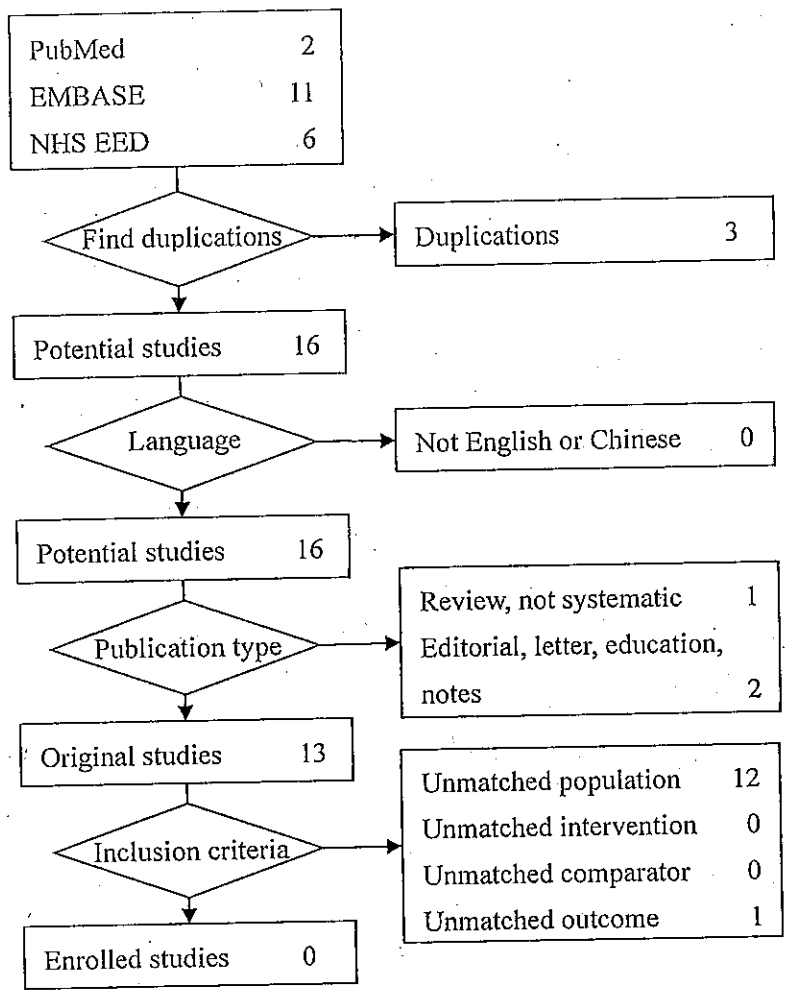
PubMed 2
EMBASE 11
NHS EED 6

Find duplications

Duplications 3

Potential studies 16

Language

Not English or Chinese 0

Potential studies 16

Publication type

Review, not systematic 1
Editorial, letter, education, notes 2

Original studies 13

Inclusion criteria

Unmatched population 12
Unmatched intervention 0
Unmatched comparator 0
Unmatched outcome 1

Enrolled studies 0